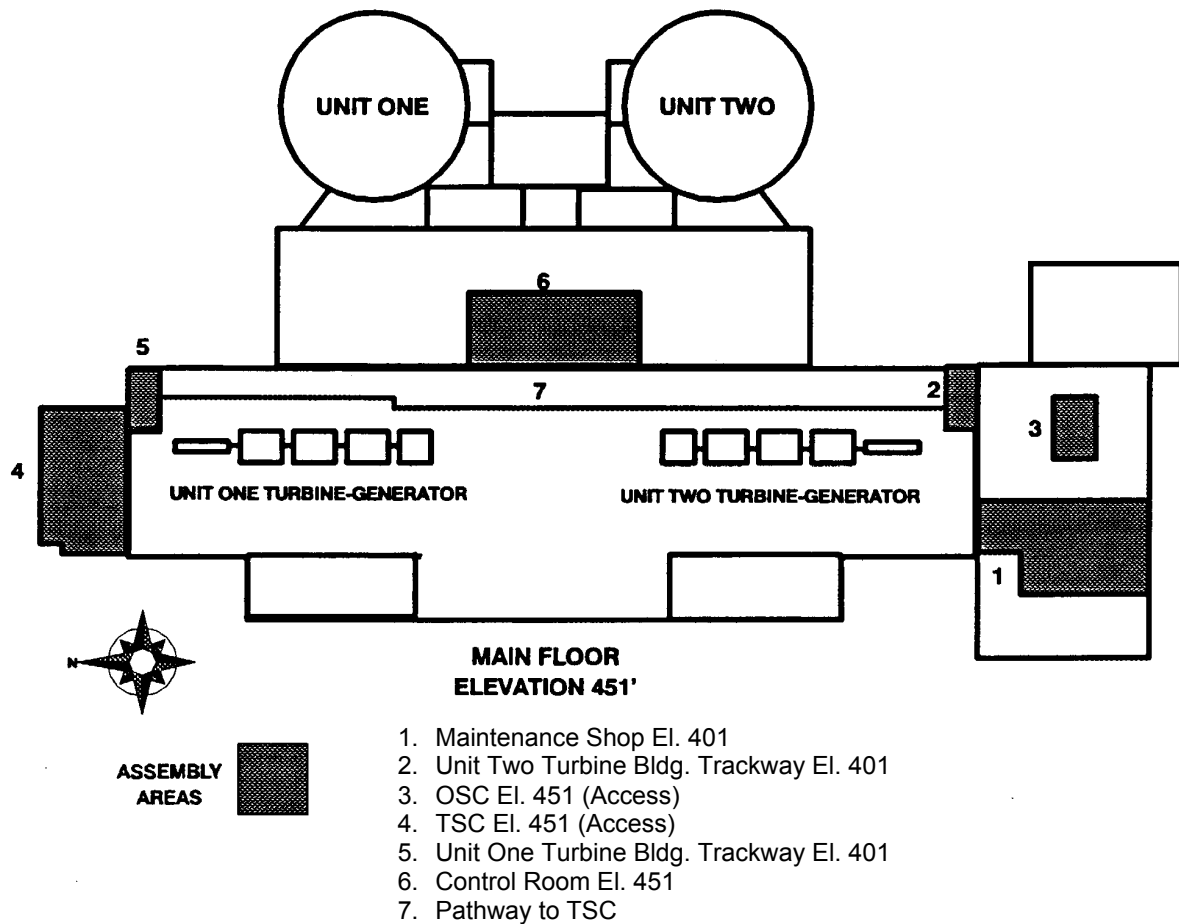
UNIT ONE

UNIT TWO

6

5

7

2

3

4

UNIT ONE TURBINE-GENERATOR

UNIT TWO TURBINE-GENERATOR

1

N

MAIN FLOOR
ELEVATION 451'

ASSEMBLY AREAS

1. Maintenance Shop El. 401
2. Unit Two Turbine Bldg. Trackway El. 401
3. OSC El. 451 (Access)
4. TSC El. 451 (Access)
5. Unit One Turbine Bldg. Trackway El. 401
6. Control Room El. 451
7. Pathway to TSC